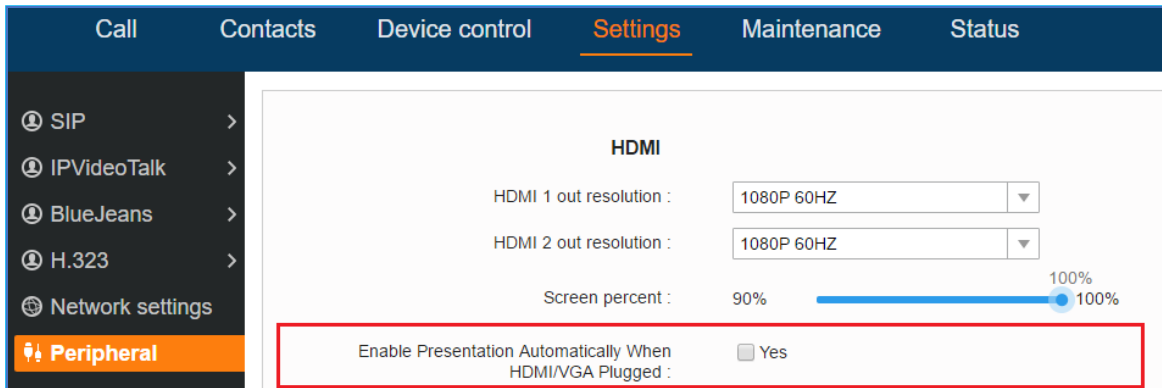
Call Contacts Device control Settings Maintenance Status

SIP
IPVideoTalk
BlueJeans
H.323
Network settings
Peripheral

HDMI

HDMI 1 out resolution : 1080P 60HZ

HDMI 2 out resolution : 1080P 60HZ

Screen percent : 90% 100% 100%

Enable Presentation Automatically When HDMI/VGA Plugged : Yes